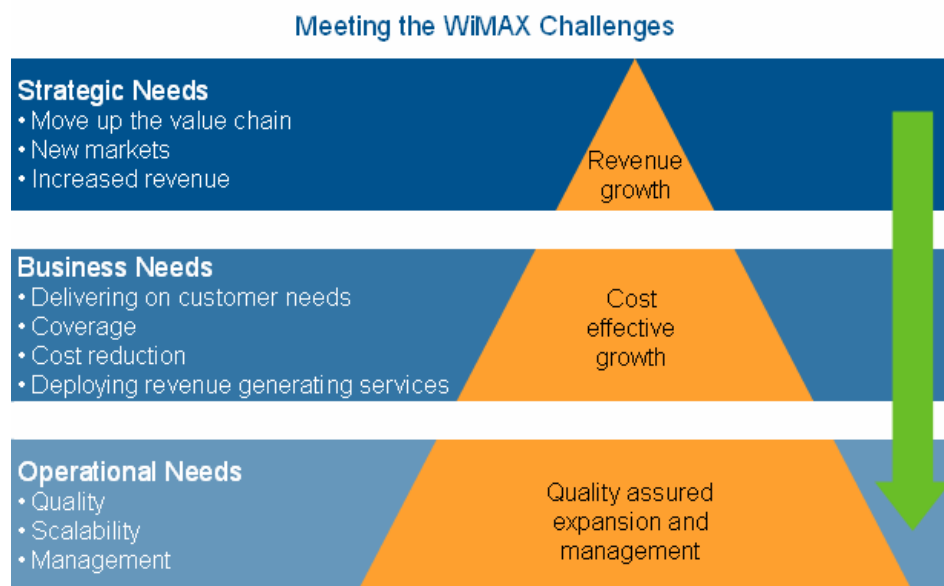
Meeting the WiMAX Challenges

Strategic Needs
• Move up the value chain
• New markets
• Increased revenue

Revenue growth

Business Needs
• Delivering on customer needs
• Coverage
• Cost reduction
• Deploying revenue generating services

Cost effective growth

Operational Needs
• Quality
• Scalability
• Management

Quality assured expansion and management